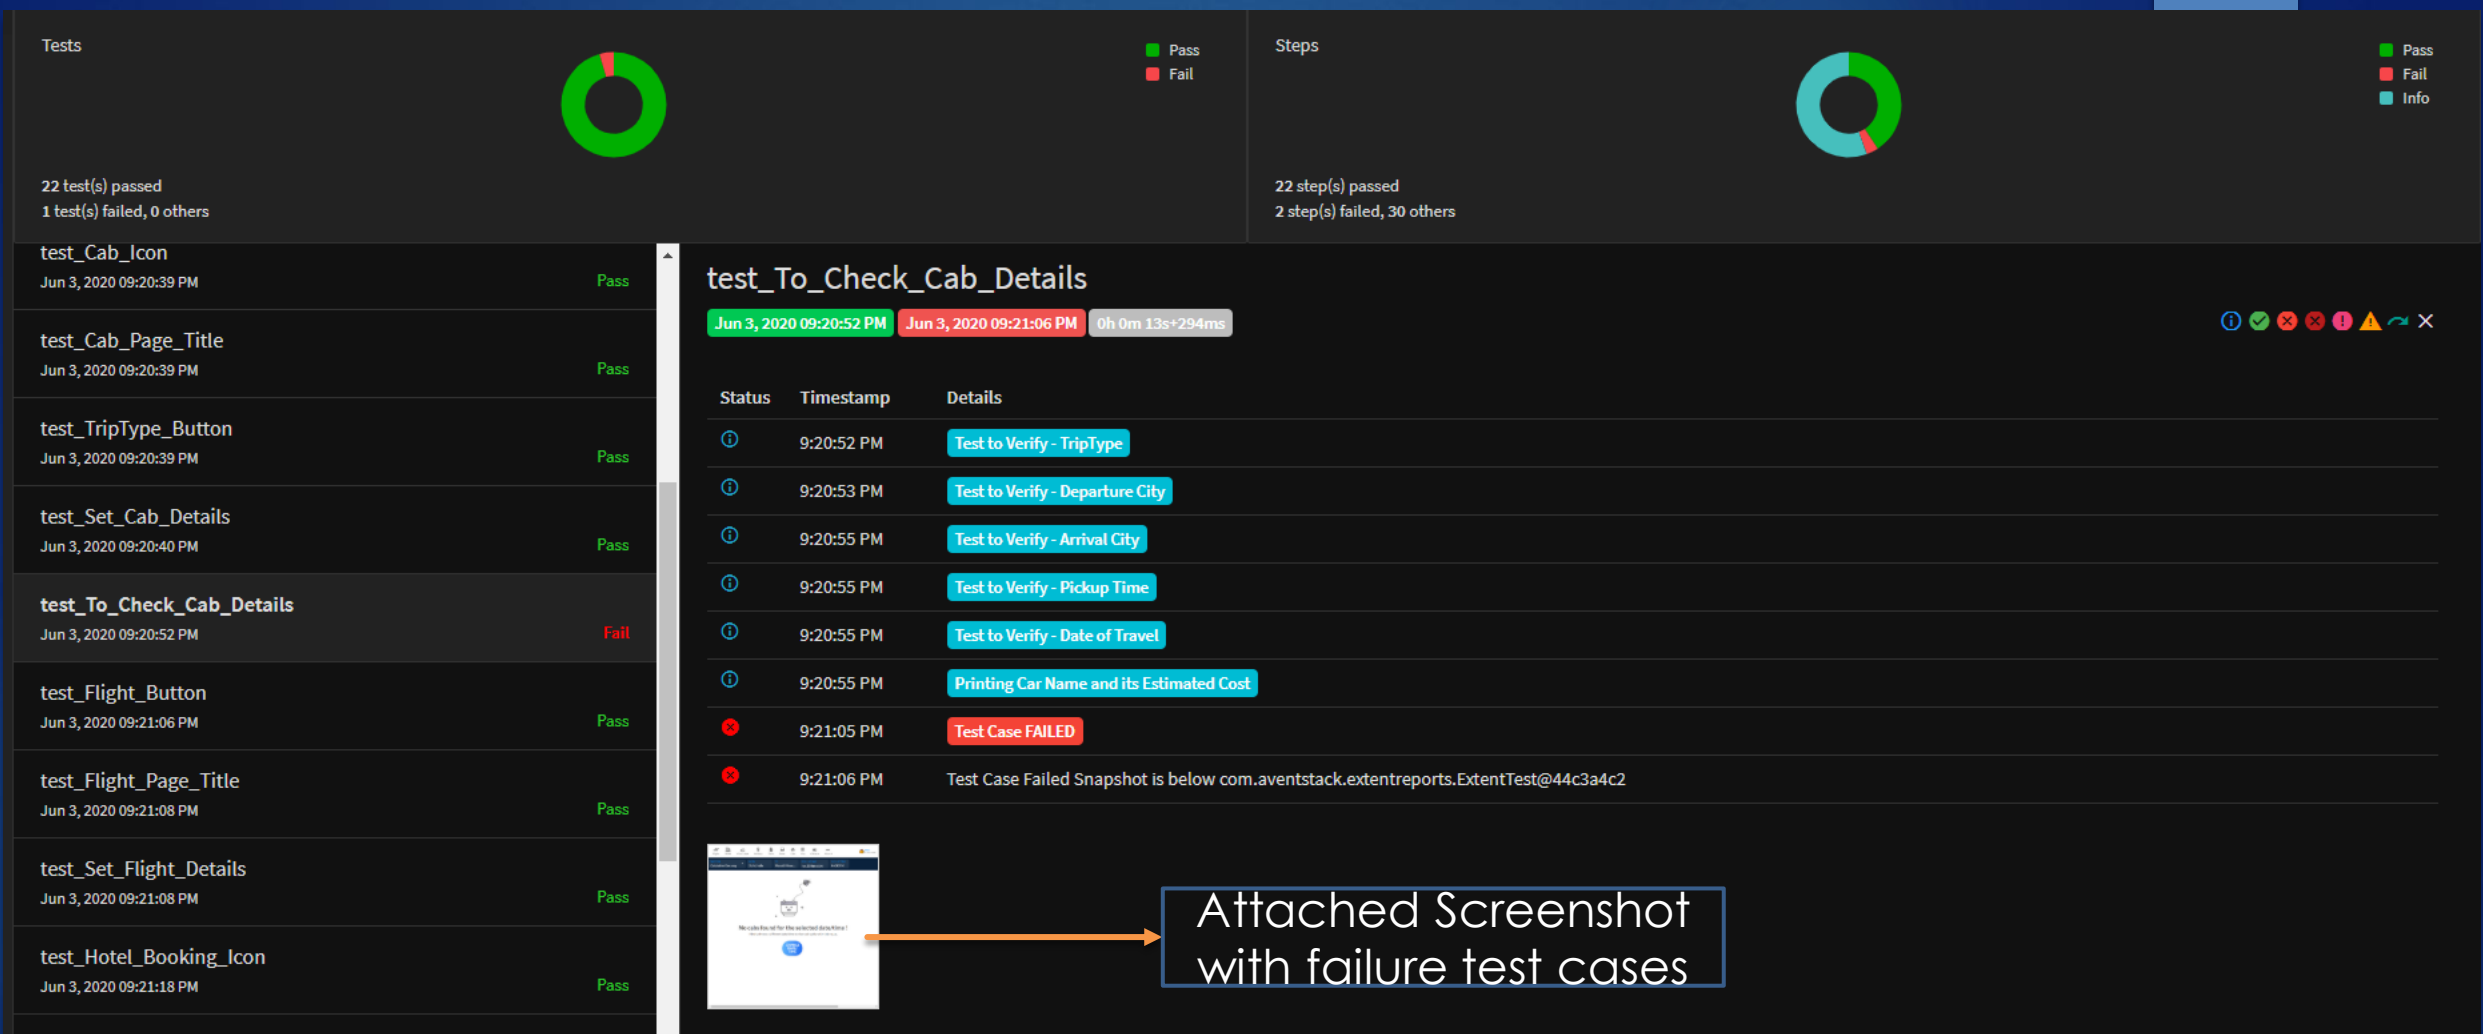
Tests

Pass
Fail

22 test(s) passed
1 test(s) failed, 0 others

Steps

Pass
Fail
Info

22 step(s) passed
2 step(s) failed, 30 others

test_Cab_Icon
Jun 3, 2020 09:20:39 PM
Pass

test_Cab_Page_Title
Jun 3, 2020 09:20:39 PM
Pass

test_TripType_Button
Jun 3, 2020 09:20:39 PM
Pass

test_Set_Cab_Details
Jun 3, 2020 09:20:40 PM
Pass

test_To_Check_Cab_Details
Jun 3, 2020 09:20:52 PM
Fail

test_Flight_Button
Jun 3, 2020 09:21:06 PM
Pass

test_Flight_Page_Title
Jun 3, 2020 09:21:08 PM
Pass

test_Set_Flight_Details
Jun 3, 2020 09:21:08 PM
Pass

test_Hotel_Booking_Icon
Jun 3, 2020 09:21:18 PM
Pass

test_To_Check_Cab_Details

Jun 3, 2020 09:20:52 PM Jun 3, 2020 09:21:06 PM 0h 0m 13s+294ms

| Status | Timestamp | Details |
|---|---|---|
| | 9:20:52 PM | Test to Verify - TripType |
| | 9:20:53 PM | Test to Verify - Departure City |
| | 9:20:55 PM | Test to Verify - Arrival City |
| | 9:20:55 PM | Test to Verify - Pickup Time |
| | 9:20:55 PM | Test to Verify - Date of Travel |
| | 9:20:55 PM | Printing Car Name and its Estimated Cost |
| | 9:21:05 PM | Test Case FAILED |
| | 9:21:06 PM | Test Case Failed Snapshot is below com.aventstack.extentreports.ExtentTest@44c3a4c2 |

Attached Screenshot with failure test cases